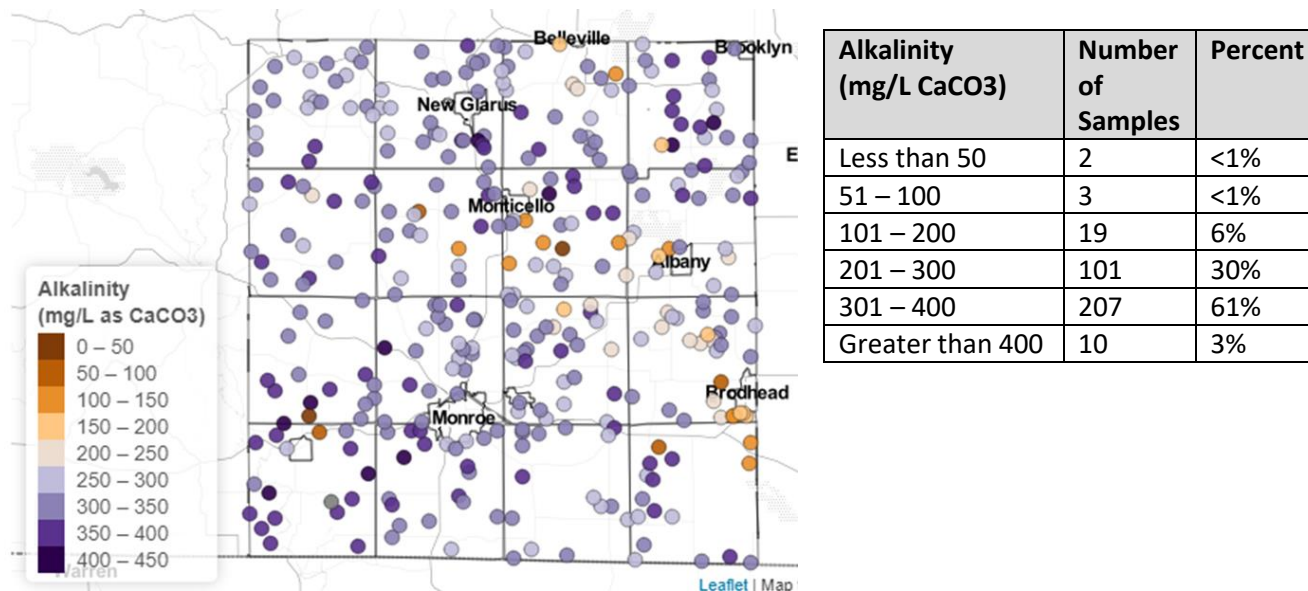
Belleville
Brooklyn
New Glarus
E
Monticello
Albany
Alkalinity (mg/L as CaCO3)
0 – 50
50 – 100
100 – 150
150 – 200
200 – 250
250 – 300
300 – 350
350 – 400
400 – 450
Monroe
Brodhead
Warren
Leaflet | Map

| Alkalinity (mg/L CaCO3) | Number of Samples | Percent |
|---|---|---|
| Less than 50 | 2 | <1% |
| 51 – 100 | 3 | <1% |
| 101 – 200 | 19 | 6% |
| 201 – 300 | 101 | 30% |
| 301 – 400 | 207 | 61% |
| Greater than 400 | 10 | 3% |